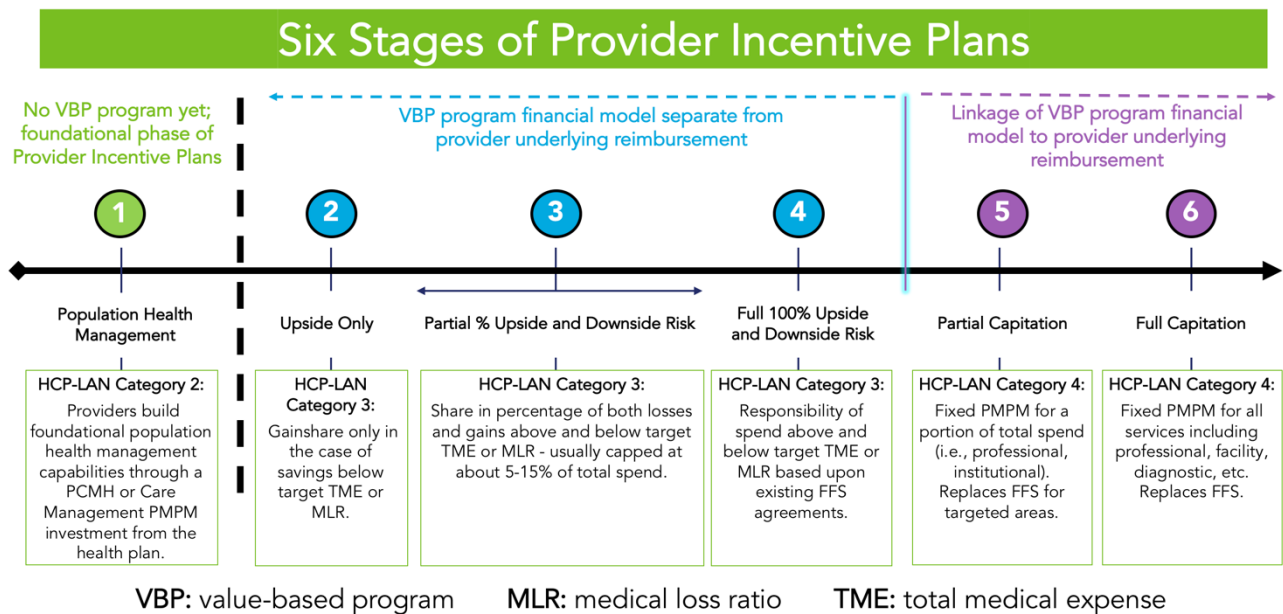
Six Stages of Provider Incentive Plans

No VBP program yet; foundational phase of Provider Incentive Plans

VBP program financial model separate from provider underlying reimbursement

Linkage of VBP program financial model to provider underlying reimbursement

1

2

3

4

5

6

Population Health Management

Upside Only

Partial % Upside and Downside Risk

Full 100% Upside and Downside Risk

Partial Capitation

Full Capitation

HCP-LAN Category 2: Providers build foundational population health management capabilities through a PCMH or Care Management PMPM investment from the health plan.

HCP-LAN Category 3: Gainshare only in the case of savings below target TME or MLR.

HCP-LAN Category 3: Share in percentage of both losses and gains above and below target TME or MLR - usually capped at about 5-15% of total spend.

HCP-LAN Category 3: Responsibility of spend above and below target TME or MLR based upon existing FFS agreements.

HCP-LAN Category 4: Fixed PMPM for a portion of total spend (i.e., professional, institutional). Replaces FFS for targeted areas.

HCP-LAN Category 4: Fixed PMPM for all services including professional, facility, diagnostic, etc. Replaces FFS.

VBP: value-based program MLR: medical loss ratio TME: total medical expense